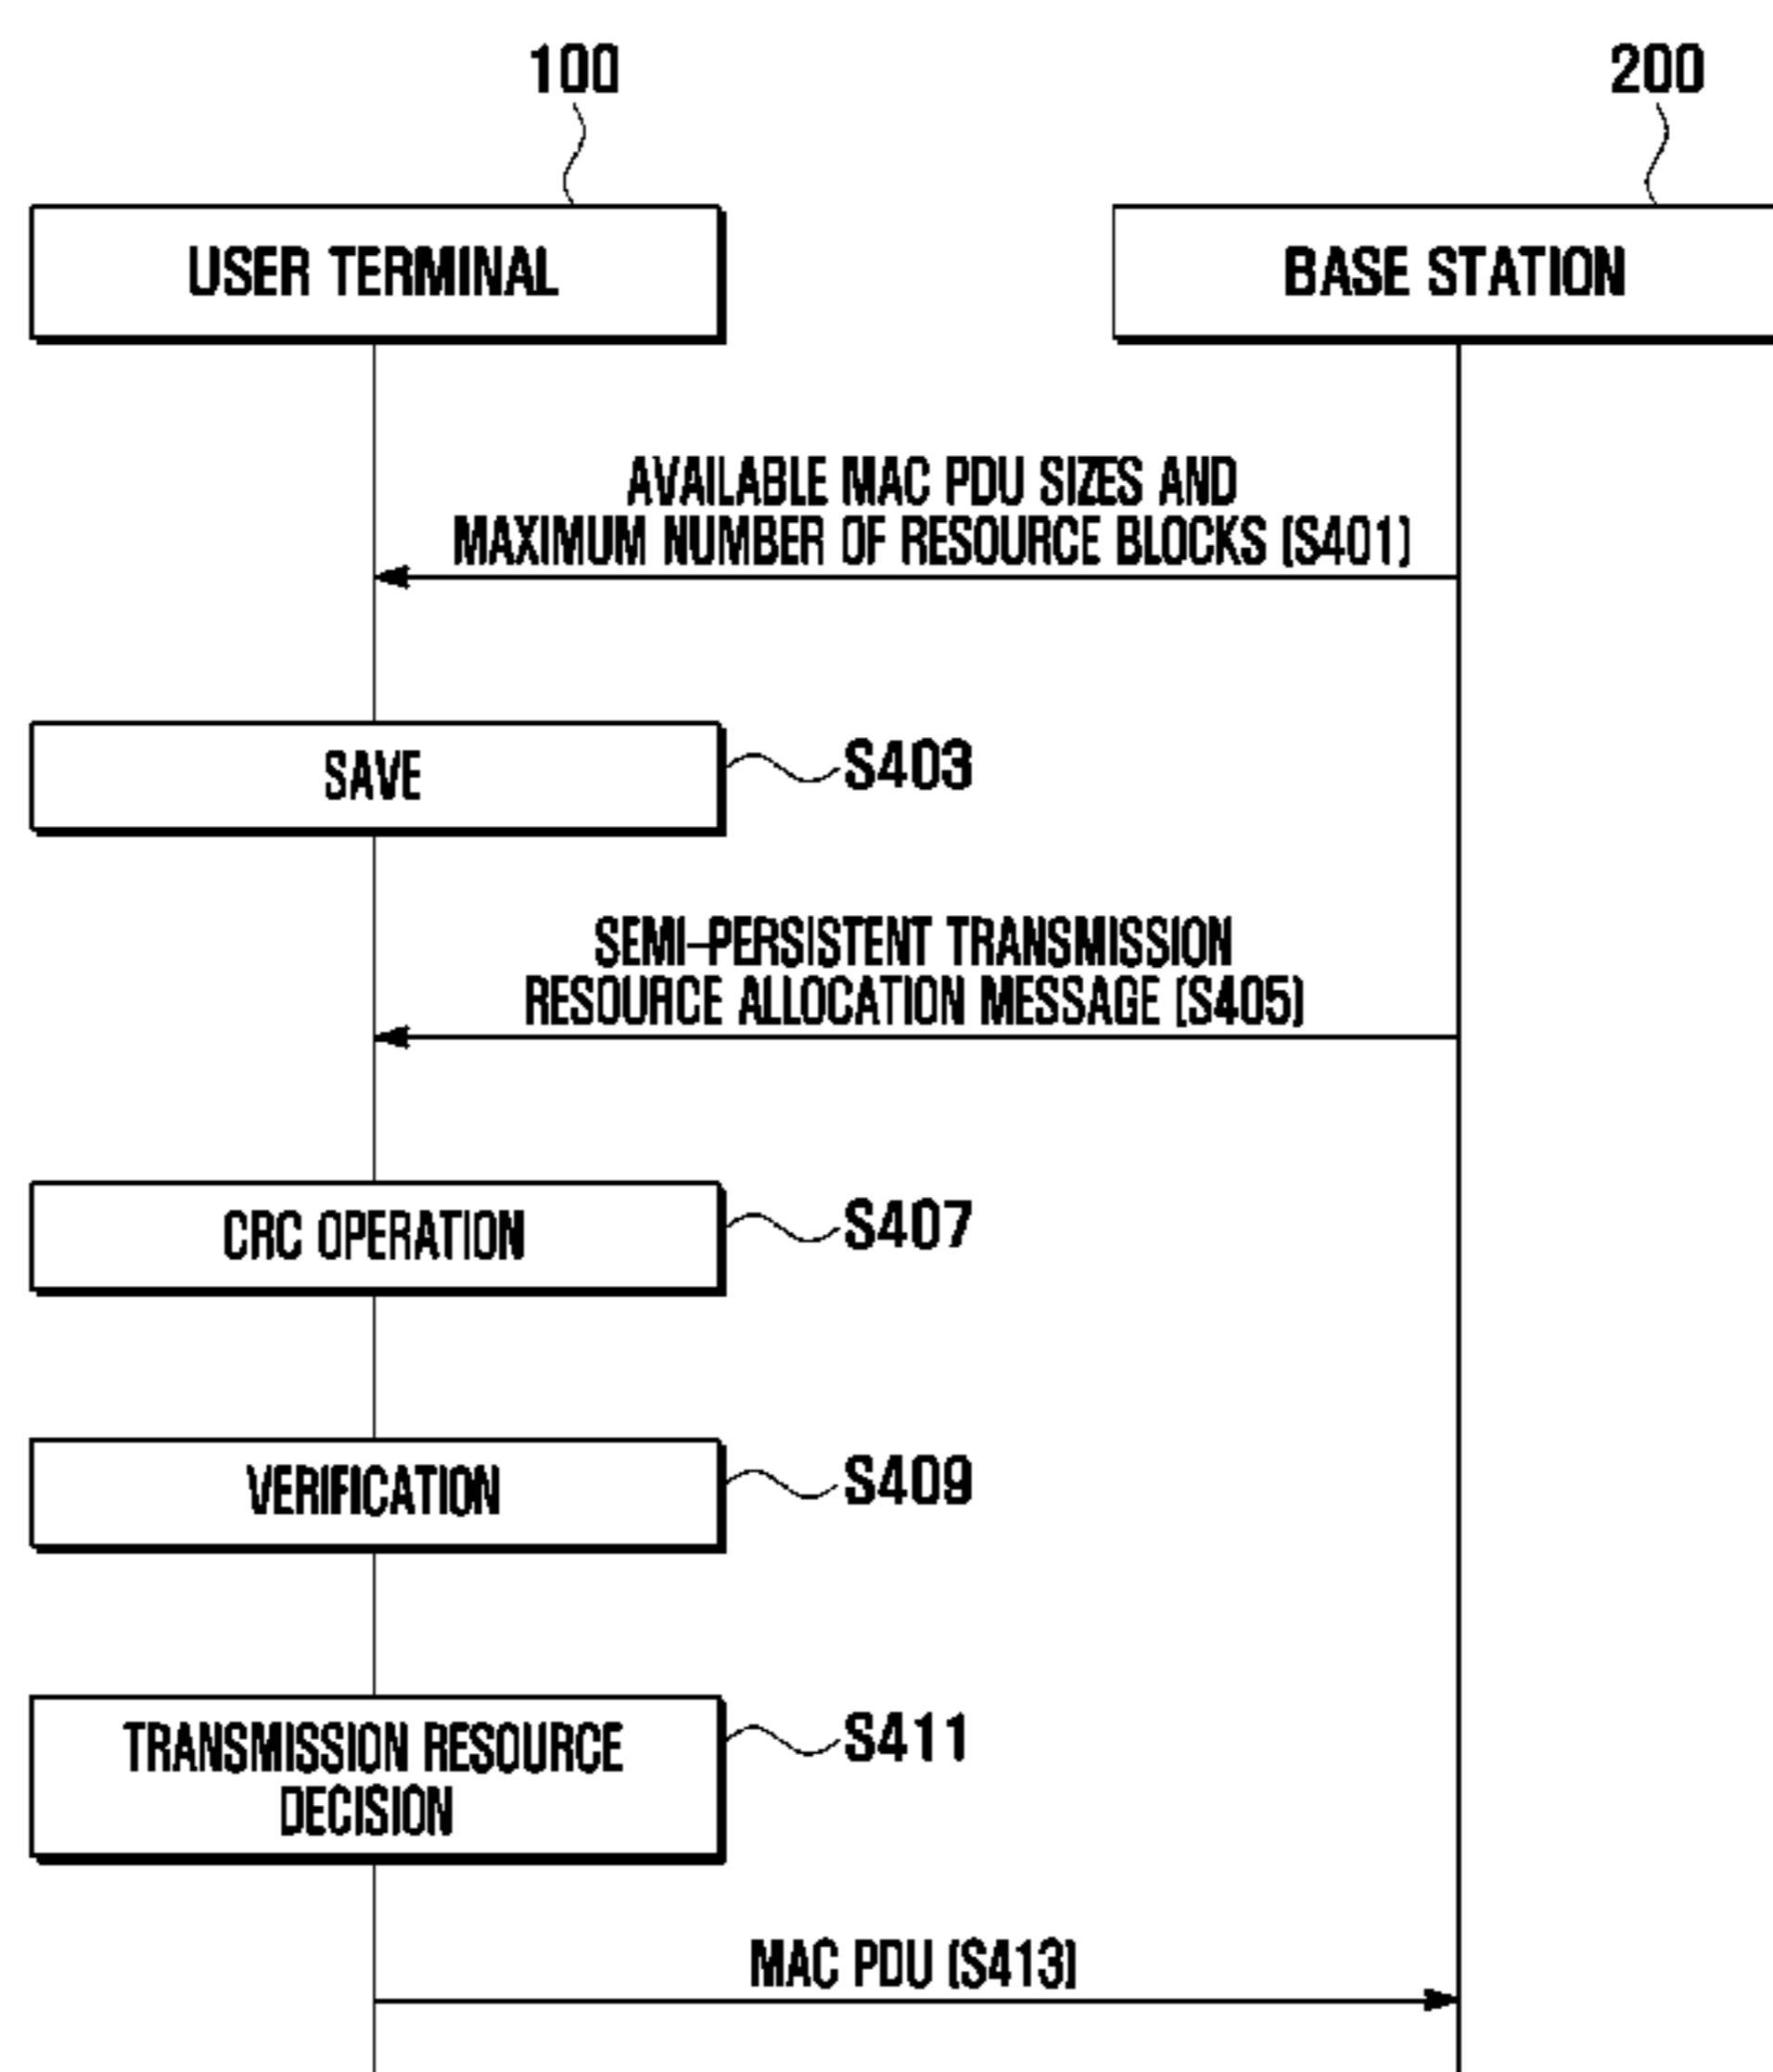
100

200

USER TERMINAL

BASE STATION

AVAILABLE MAC PDU SIZES AND MAXIMUM NUMBER OF RESOURCE BLOCKS (S401)

SAVE

S403

SEMI-PERSISTENT TRANSMISSION RESOURCE ALLOCATION MESSAGE (S405)

CRC OPERATION

S407

VERIFICATION

S409

TRANSMISSION RESOURCE DECISION

S411

MAC PDU (S413)